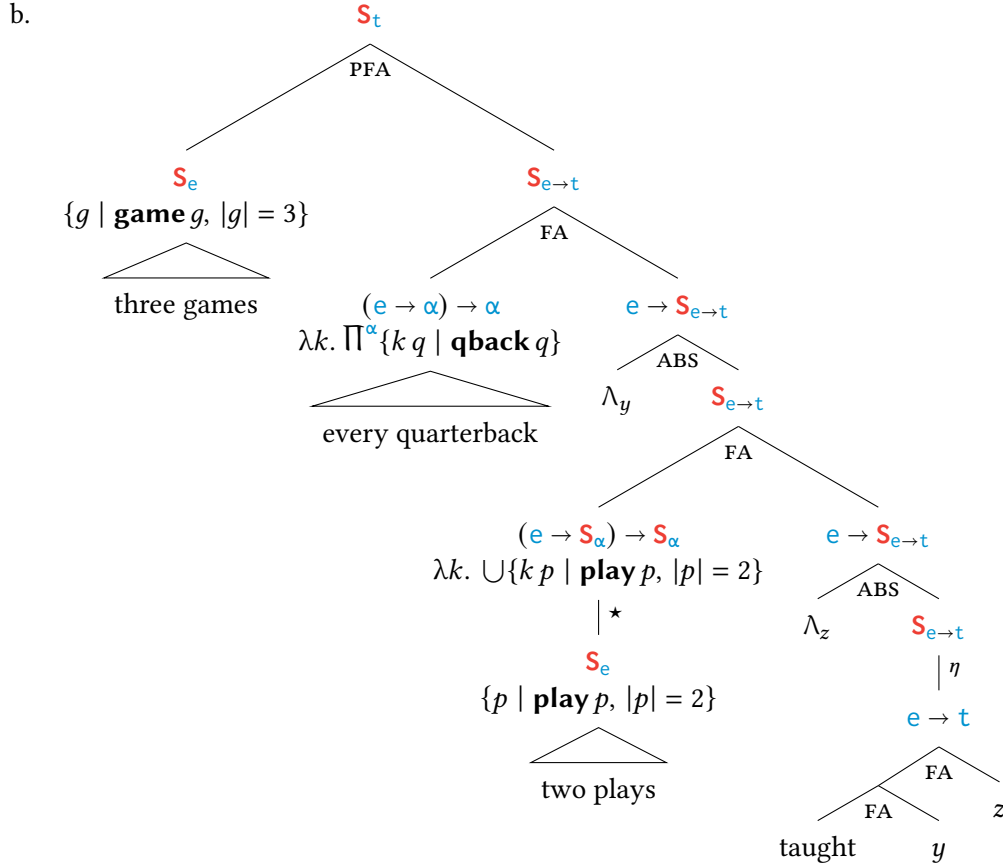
b.

$\mathsf{S}_{\mathsf{t}}$

PFA

$\mathsf{S}_{\mathsf{e}}$
$\{g \mid \textbf{game}\, g,\ |g| = 3\}$

three games

$\mathsf{S}_{\mathsf{e}\to\mathsf{t}}$

FA

$(\mathsf{e} \to \alpha) \to \alpha$
$\lambda k.\ \prod^{\alpha}\{k\, q \mid \textbf{qback}\, q\}$

every quarterback

$\mathsf{e} \to \mathsf{S}_{\mathsf{e}\to\mathsf{t}}$

ABS

$\Lambda_y$

$\mathsf{S}_{\mathsf{e}\to\mathsf{t}}$

FA

$(\mathsf{e} \to \mathsf{S}_{\alpha}) \to \mathsf{S}_{\alpha}$
$\lambda k.\ \bigcup\{k\, p \mid \textbf{play}\, p,\ |p| = 2\}$

$\star$

$\mathsf{S}_{\mathsf{e}}$
$\{p \mid \textbf{play}\, p,\ |p| = 2\}$

two plays

$\mathsf{e} \to \mathsf{S}_{\mathsf{e}\to\mathsf{t}}$

ABS

$\Lambda_z$

$\mathsf{S}_{\mathsf{e}\to\mathsf{t}}$

$\eta$

$\mathsf{e} \to \mathsf{t}$

FA

FA

taught $y$ $z$